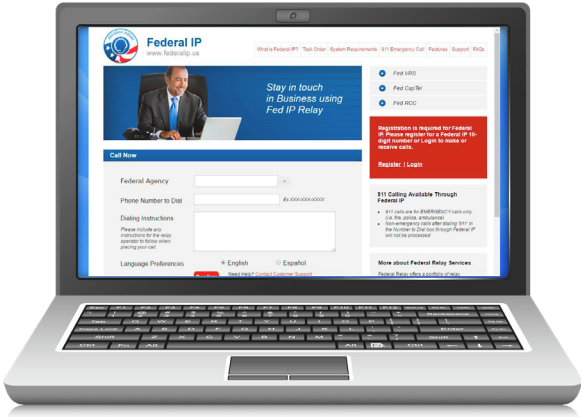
Federal IP
www.federalip.us

What is Federal IP? | Task Order | System Requirements | 911 Emergency Call | Features | Support | FAQs

Stay in touch in Business using Fed IP Relay

Fed VRS
Fed CapTel
Fed RCC

Registration is required for Federal IP. Please register for a Federal IP 10-digit number or Login to make or receive calls.

Register | Login

Call Now

Federal Agency

Phone Number to Dial

Ex:XXX-XXX-XXXX

Dialing Instructions
Please include any instructions for the relay operator to follow when placing your call.

Language Preferences
English
Español

Need Help? Contact Customer Support

911 Calling Available Through Federal IP

• 911 calls are for EMERGENCY calls only (i.e. fire, police, ambulance)
• Non-emergency calls after dialing '911' in the Number to Dial box through Federal IP will not be processed

More about Federal Relay Services
Federal Relay offers a portfolio of relay

Shift
Ctrl
Fn
Alt
Enter
Caps Lock
Tab
Backspace
Shift
Ctrl
Alt